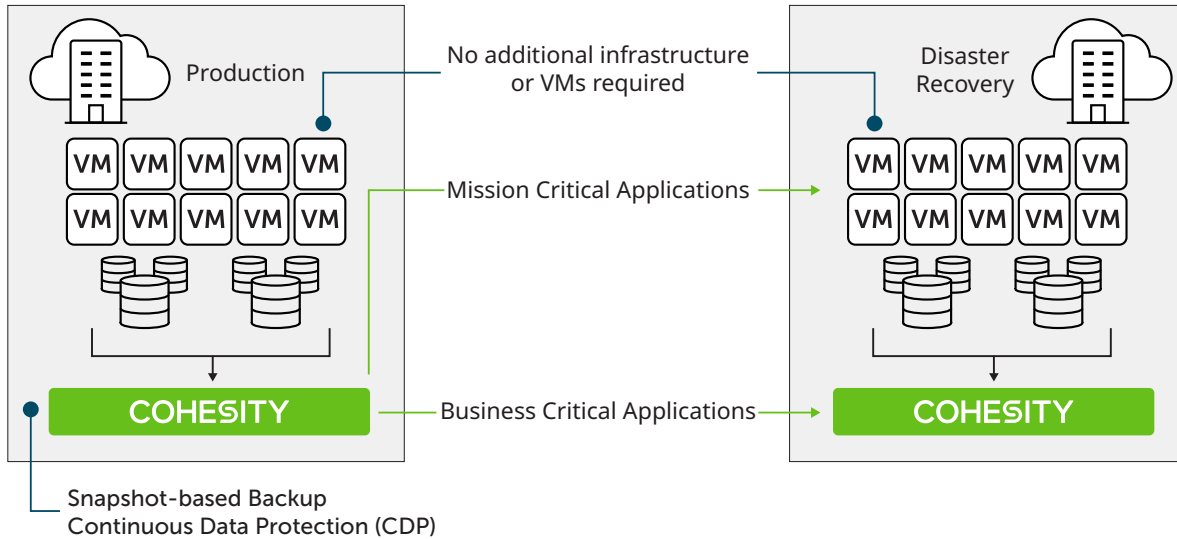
Production

No additional infrastructure or VMs required

Disaster Recovery

VM VM VM VM VM
VM VM VM VM VM

Mission Critical Applications

VM VM VM VM VM
VM VM VM VM VM

COHESITY

Business Critical Applications

COHESITY

Snapshot-based Backup
Continuous Data Protection (CDP)